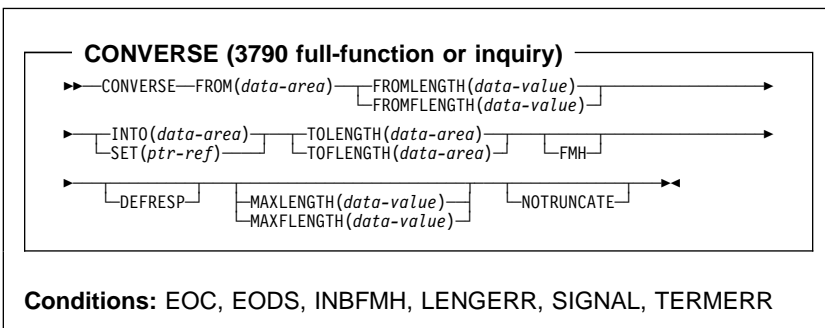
CONVERSE (3790 full-function or inquiry)

CONVERSE FROM(data-area) FROMLENGTH(data-value)
FROMFLENGTH(data-value)

INTO(data-area) TOLENGTH(data-area)
SET(ptr-ref) TOFLENGTH(data-area) FMH

DEFRESP MAXLENGTH(data-value) NOTRUNCATE
MAXFLENGTH(data-value)

Conditions: EOC, EODS, INBFMH, LENGERR, SIGNAL, TERMERR